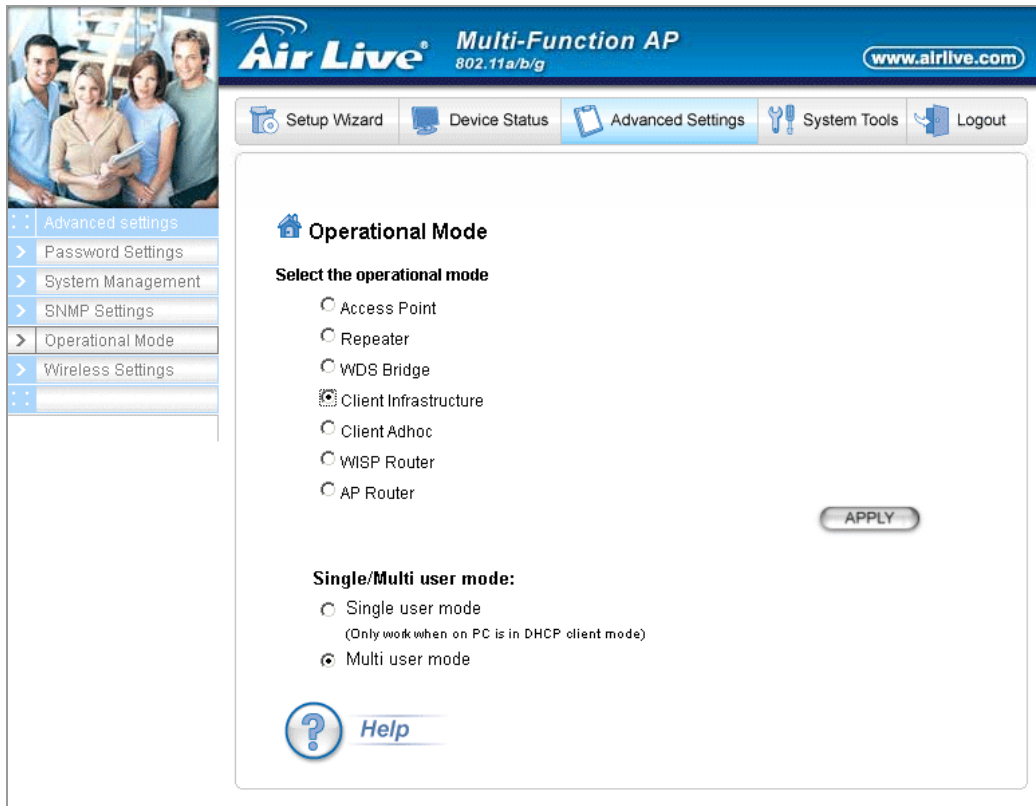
Air Live® Multi-Function AP 802.11a/b/g

www.airlive.com

Setup Wizard | Device Status | Advanced Settings | System Tools | Logout

Advanced settings
Password Settings
System Management
SNMP Settings
Operational Mode
Wireless Settings

Operational Mode

Select the operational mode

Access Point
Repeater
WDS Bridge
Client Infrastructure
Client Adhoc
WISP Router
AP Router

APPLY

Single/Multi user mode:

Single user mode
(Only work when on PC is in DHCP client mode)

Multi user mode

Help